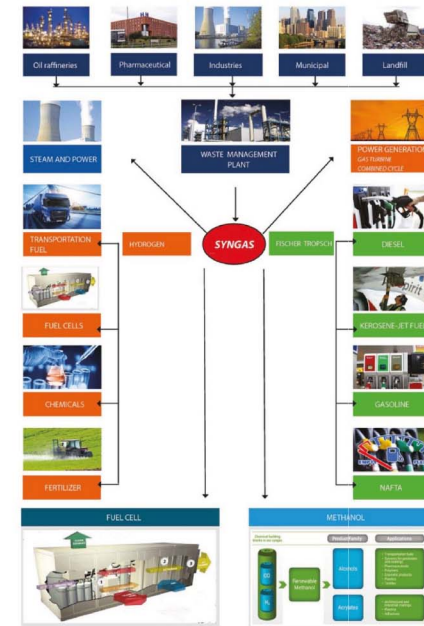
Oil raffineries

Pharmaceutical

Industries

Municipal

Landfill

STEAM AND POWER

WASTE MANAGEMENT PLANT

POWER GENERATION
GAS TURBINE
COMBINED CYCLE

SYNGAS

TRANSPORTATION FUEL

HYDROGEN

FISCHER TROPSCH

DIESEL

FUEL CELLS

KEROSENE-JET FUEL

CHEMICALS

GASOLINE

FERTILIZER

NAFTA

FUEL CELL

METHANOL

Renewable Methanol

Alcohols

Acrylates

Applications

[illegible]